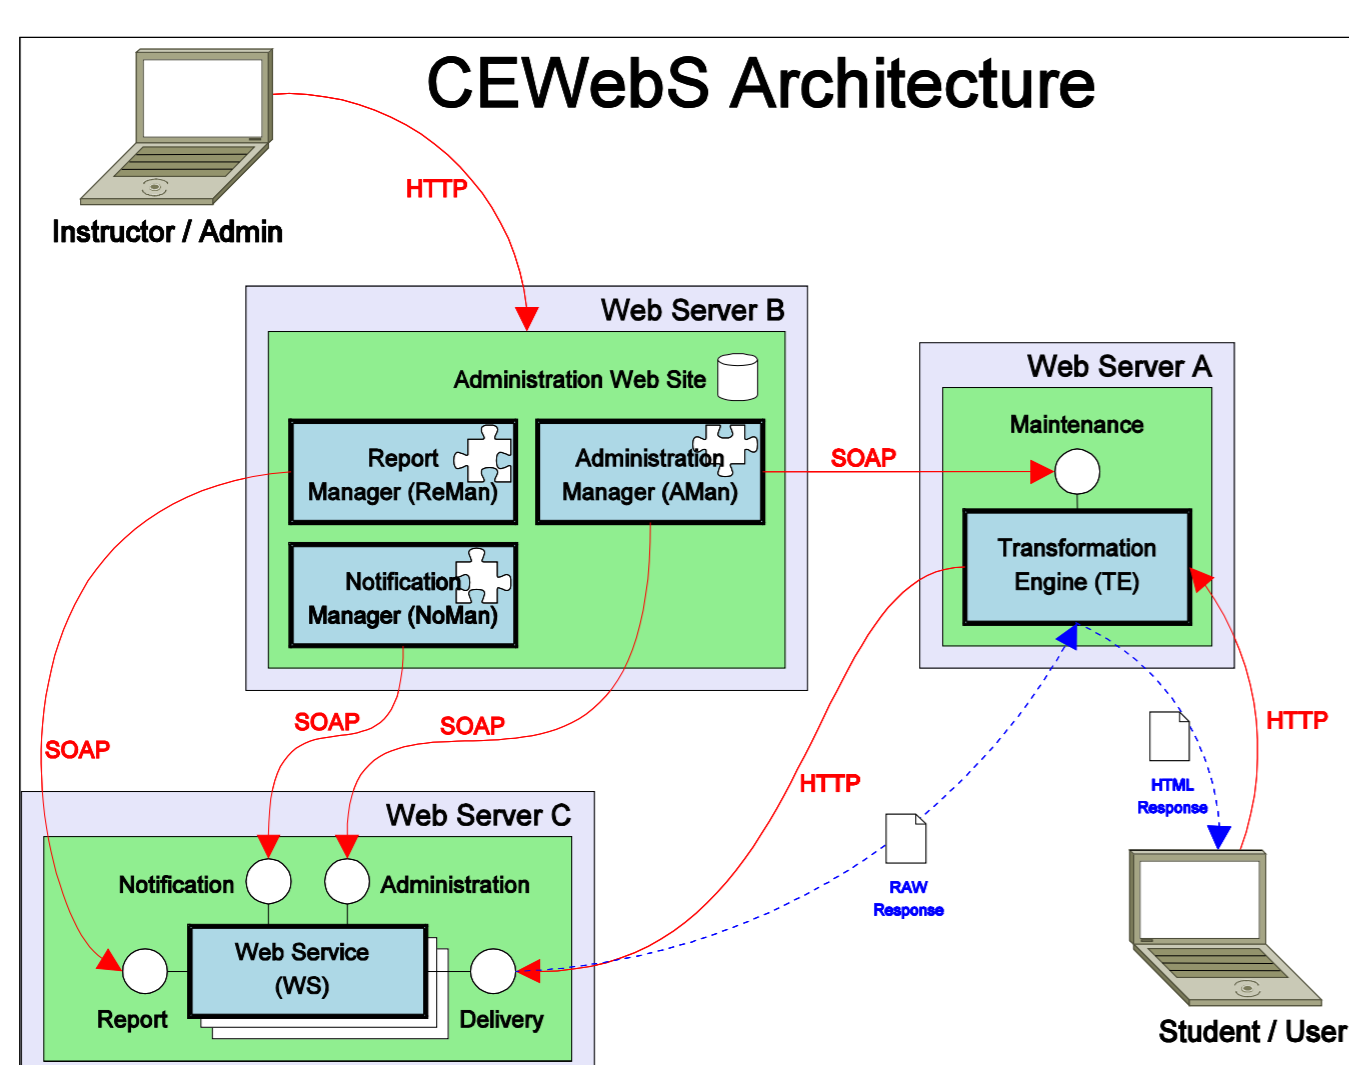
CEWebS Architecture

Instructor / Admin

HTTP

Web Server B

Administration Web Site

Report Manager (ReMan)

Administration Manager (AMan)

Notification Manager (NoMan)

SOAP

Web Server A

Maintenance

Transformation Engine (TE)

SOAP

SOAP

SOAP

HTTP

HTTP

HTML Response

RAW Response

Web Server C

Notification

Administration

Web Service (WS)

Report

Delivery

Student / User